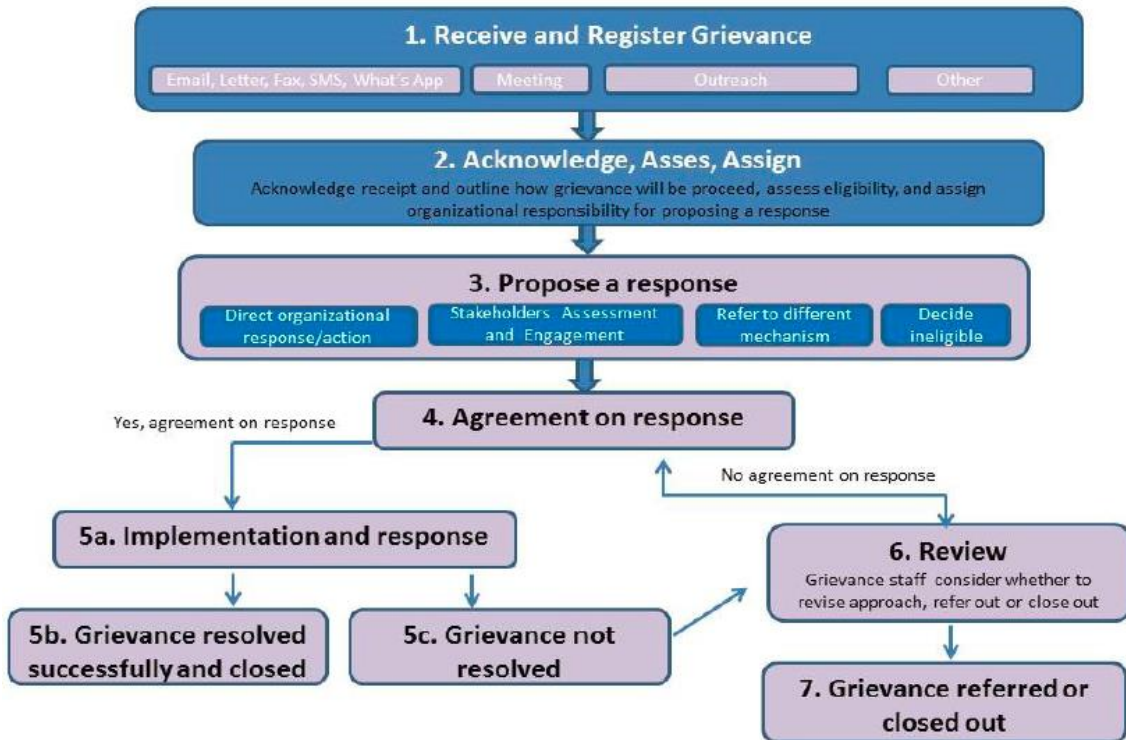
1. Receive and Register Grievance

Email, Letter, Fax, SMS, What's App

Meeting

Outreach

Other

2. Acknowledge, Asses, Assign

Acknowledge receipt and outline how grievance will be proceed, assess eligibility, and assign organizational responsibility for proposing a response

3. Propose a response

Direct organizational response/action

Stakeholders Assessment and Engagement

Refer to different mechanism

Decide ineligible

Yes, agreement on response

4. Agreement on response

No agreement on response

5a. Implementation and response

6. Review

Grievance staff consider whether to revise approach, refer out or close out

5b. Grievance resolved successfully and closed

5c. Grievance not resolved

7. Grievance referred or closed out